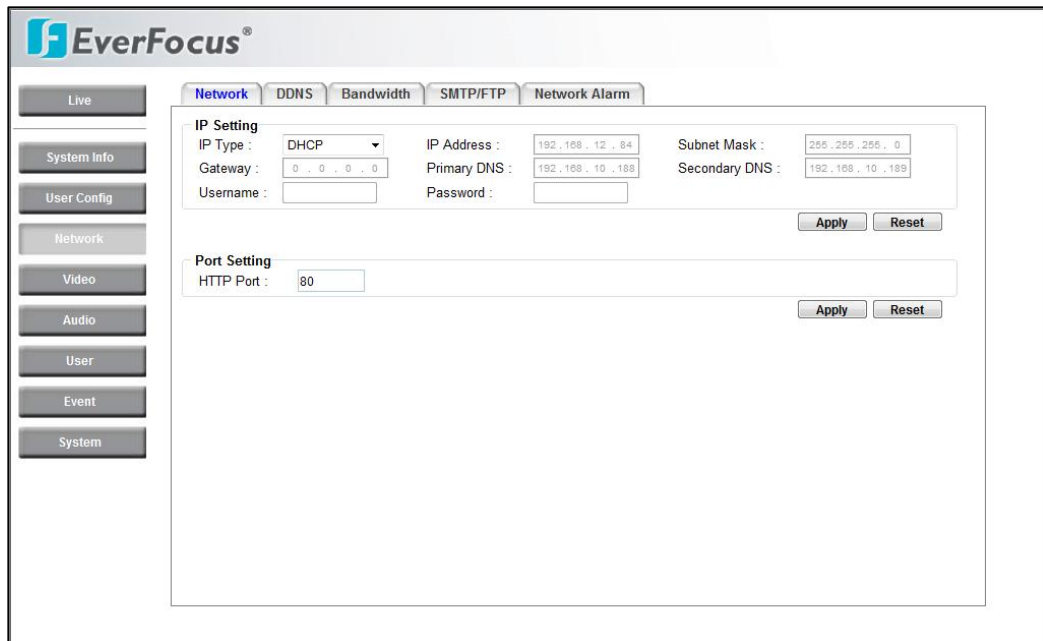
EverFocus®

Live

System Info

User Config

Network

Video

Audio

User

Event

System

Network | DDNS | Bandwidth | SMTP/FTP | Network Alarm

IP Setting

IP Type : DHCP
IP Address : 192 . 168 . 12 . 84
Subnet Mask : 255 . 255 . 255 . 0
Gateway : 0 . 0 . 0 . 0
Primary DNS : 192 . 168 . 10 . 188
Secondary DNS : 192 . 168 . 10 . 189
Username :
Password :

Apply Reset

Port Setting

HTTP Port : 80

Apply Reset